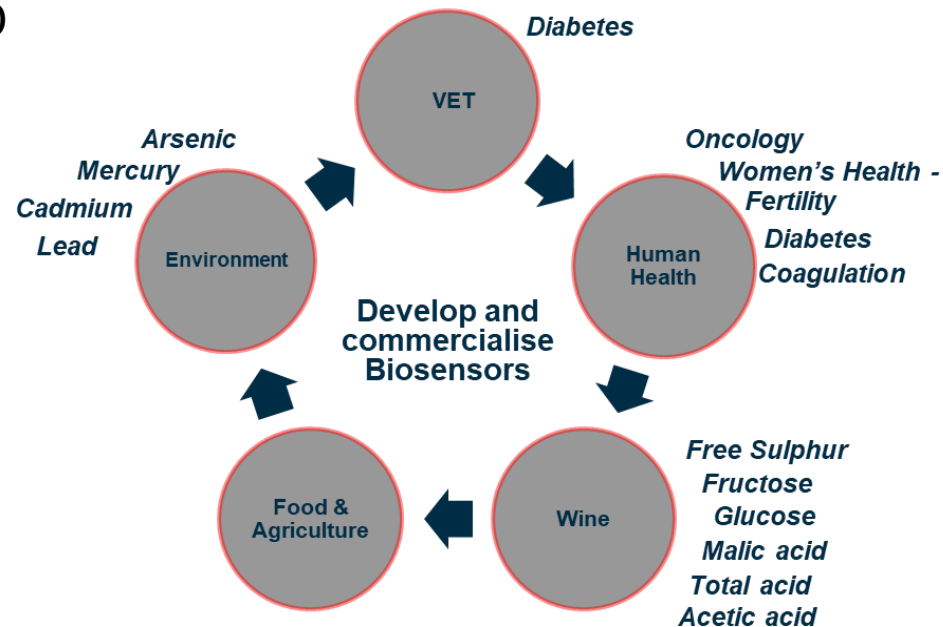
Diabetes

VET

Oncology
Women's Health - Fertility
Diabetes
Coagulation

Human Health

Arsenic
Mercury
Cadmium
Lead

Environment

Develop and commercialise Biosensors

Free Sulphur
Fructose
Glucose
Malic acid
Total acid
Acetic acid

Wine

Food & Agriculture